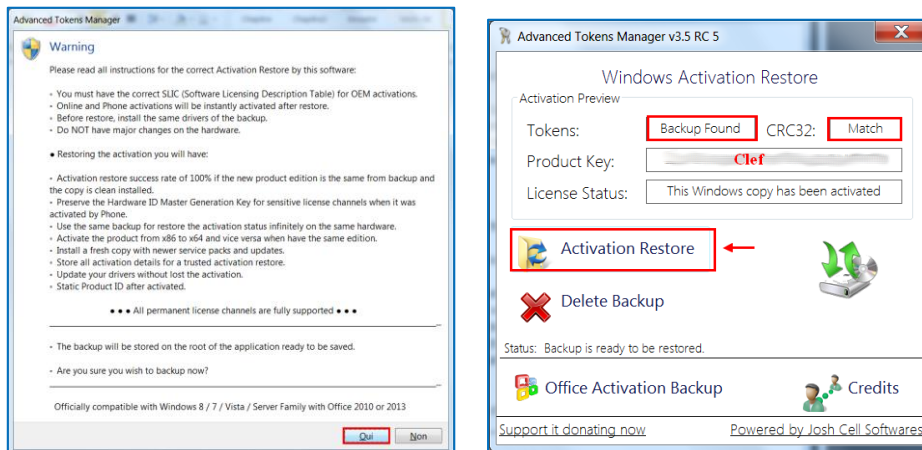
Advanced Tokens Manager

Warning

Please read all instructions for the correct Activation Restore by this software:

- You must have the correct SLIC (Software Licensing Description Table) for OEM activations.
- Online and Phone activations will be instantly activated after restore.
- Before restore, install the same drivers of the backup.
- Do NOT have major changes on the hardware.

● Restoring the activation you will have:

- Activation restore success rate of 100% if the new product edition is the same from backup and the copy is clean installed.
- Preserve the Hardware ID Master Generation Key for sensitive license channels when it was activated by Phone.
- Use the same backup for restore the activation status infinitely on the same hardware.
- Activate the product from x86 to x64 and vice versa when have the same edition.
- Install a fresh copy with newer service packs and updates.
- Store all activation details for a trusted activation restore.
- Update your drivers without lost the activation.
- Static Product ID after activated.

● ● ● All permanent license channels are fully supported ● ● ●

- The backup will be stored on the root of the application ready to be saved.

- Are you sure you wish to backup now?

Officially compatible with Windows 8 / 7 / Vista / Server Family with Office 2010 or 2013

Oui Non

Advanced Tokens Manager v3.5 RC 5

Windows Activation Restore

Activation Preview

Tokens: Backup Found CRC32: Match

Product Key: Clef

License Status: This Windows copy has been activated

Activation Restore

Delete Backup

Status: Backup is ready to be restored.

Office Activation Backup

Credits

Support it donating now

Powered by Josh Cell Softwares